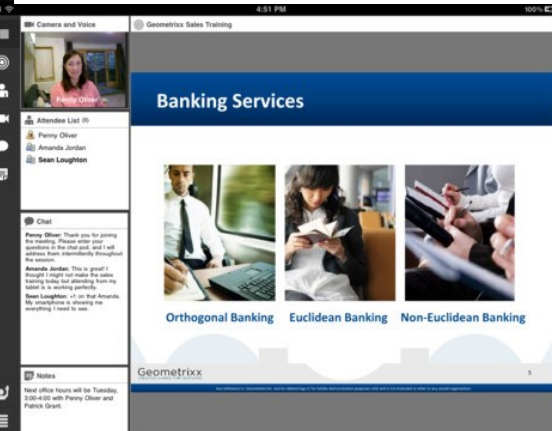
iPad
4:51 PM
100%

Camera and Voice
Penny Oliver

Attendee List (3)
Penny Oliver
Amanda Jordan
Sean Loughton

Chat
Penny Oliver: Thank you for joining the meeting. Please enter your questions in the chat pod, and I will address them intermittently throughout the session.
Amanda Jordan: This is great! I thought I might not make the sales training today but attending from my tablet is is working perfectly.
Sean Loughton: +1 on that Amanda. My smartphone is showing me everything I need to see.

Notes
Next office hours will be Tuesday, 3:00-4:00 with Penny Oliver and Patrick Grant.

Geometrixx Sales Training

Banking Services

Orthogonal Banking
Euclidean Banking
Non-Euclidean Banking

Geometrixx
5
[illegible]